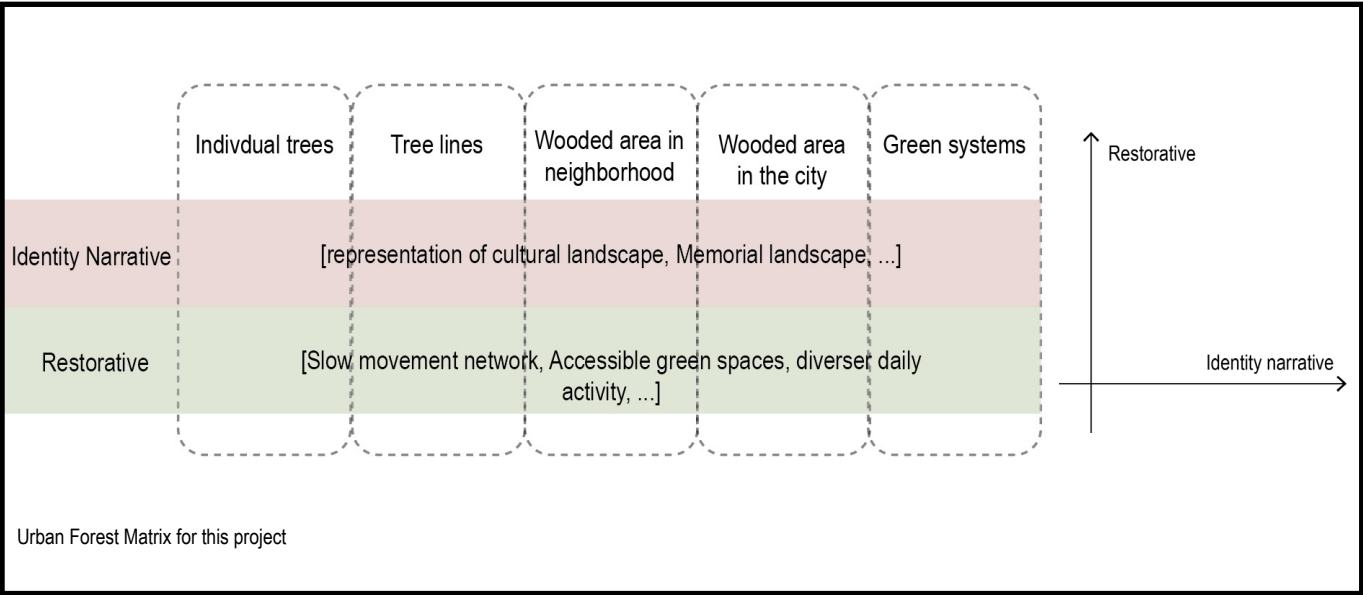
Indivdual trees

Tree lines

Wooded area in neighborhood

Wooded area in the city

Green systems

Restorative

Identity Narrative

[representation of cultural landscape, Memorial landscape, ...]

Restorative

[Slow movement network, Accessible green spaces, diverser daily activity, ...]

Identity narrative

Urban Forest Matrix for this project